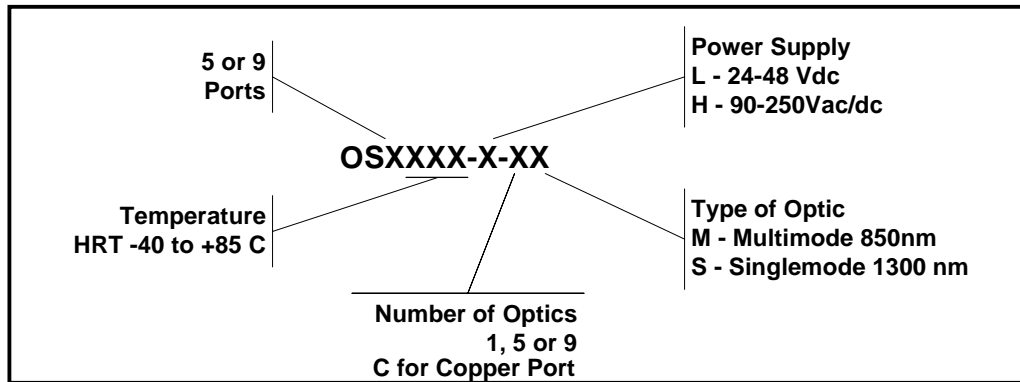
5 or 9
Ports

Power Supply
L - 24-48 Vdc
H - 90-250Vac/dc

OSXXXX-X-XX

Temperature
HRT -40 to +85 C

Type of Optic
M - Multimode 850nm
S - Singlemode 1300 nm

Number of Optics
1, 5 or 9
C for Copper Port